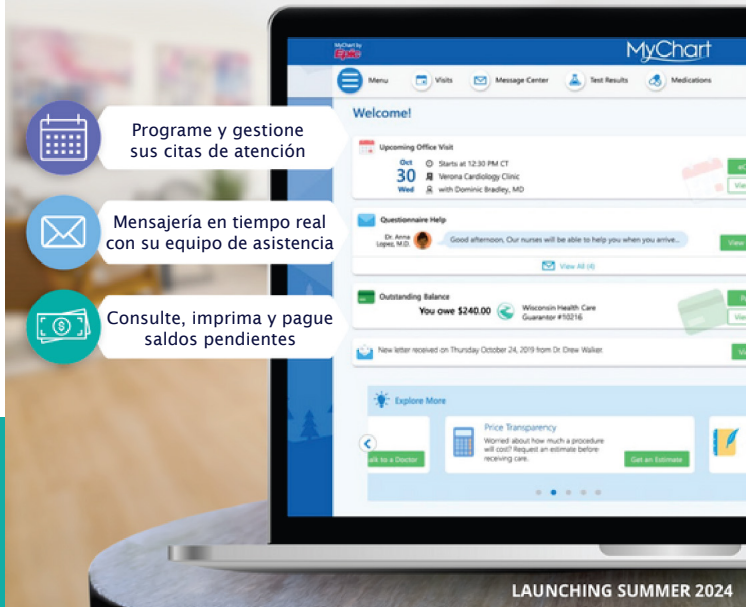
Programe y gestione sus citas de atención

Mensajería en tiempo real con su equipo de asistencia

Consulte, imprima y pague saldos pendientes

MyChart by Epic

MyChart

Menu Visits Message Center Test Results Medications

Welcome!

Upcoming Office Visit

Oct 30 Wed

Starts at 12:30 PM CT

Verona Cardiology Clinic

with Dominic Bradley, MD

Questionnaire Help

Dr. Anna Lopez, M.D.

Good afternoon. Our nurses will be able to help you when you arrive...

View All (4)

Outstanding Balance

You owe $240.00

Wisconsin Health Care Guarantor #10216

New letter received on Thursday October 24, 2019 from Dr. Drew Walker.

Explore More

alk to a Doctor

Price Transparency

Worried about how much a procedure will cost? Request an estimate before receiving care.

Get an Estimate

LAUNCHING SUMMER 2024